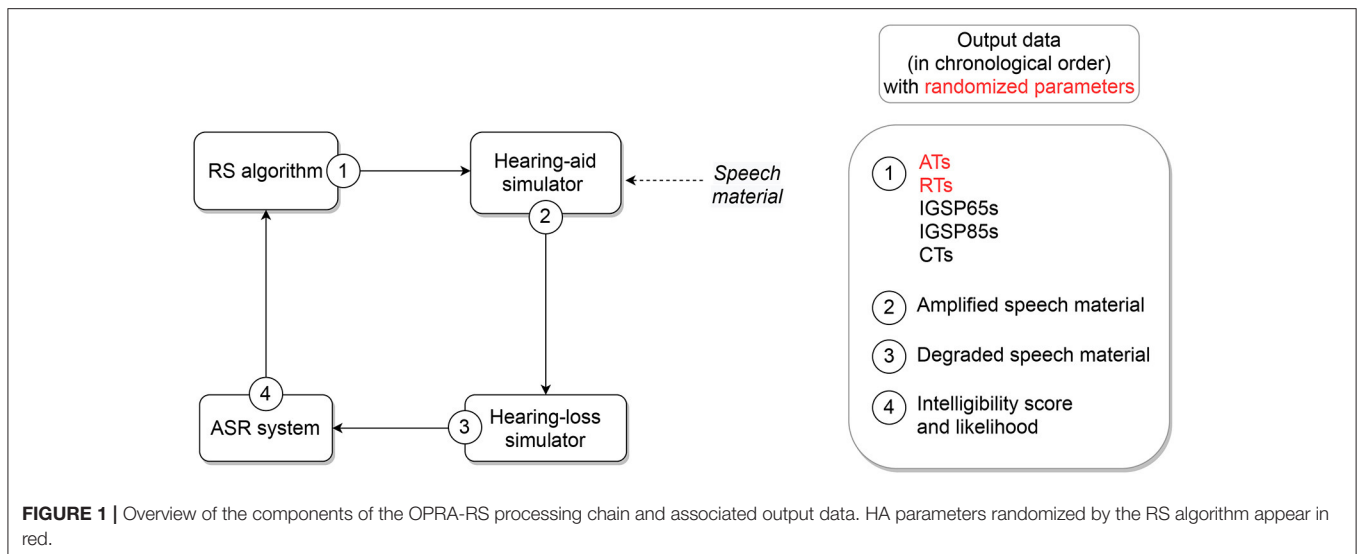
RS algorithm 1

Hearing-aid simulator

Speech material

2

3 Hearing-loss simulator

4

ASR system

Output data (in chronological order) with randomized parameters

1 ATs
RTs
IGSP65s
IGSP85s
CTs

2 Amplified speech material

3 Degraded speech material

4 Intelligibility score and likelihood

**FIGURE 1 |** Overview of the components of the OPRA-RS processing chain and associated output data. HA parameters randomized by the RS algorithm appear in red.